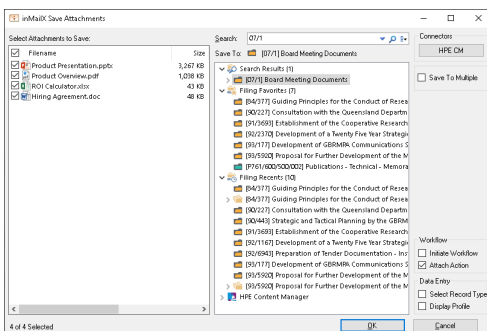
inMailX Save Attachments

Select Attachments to Save:

| Filename | Size |
|---|---|
| Product Presentation.pptx | 3,267 KB |
| Product Overview.pdf | 1,038 KB |
| ROI Calculator.xlsx | 43 KB |
| Hiring Agreement.doc | 48 KB |

4 of 4 Selected

Search: 07/1

Save To: [07/1] Board Meeting Documents

Search Results (1)
[07/1] Board Meeting Documents
Filing Favorites (7)
[84/377] Guiding Principles for the Conduct of Resea
[90/227] Consultation with the Queensland Departm
[91/3693] Establishment of the Cooperative Research
[92/2370] Development of a Twenty Five Year Strategi
[93/177] Development of GBRMPA Communications S
[93/5920] Proposal for Further Development of the M
[P761/600/500/002] Publications - Technical - Memora
Filing Recents (10)
[84/377] Guiding Principles for the Conduct of Resea
[84/377] Guiding Principles for the Conduct of Resea
[90/227] Consultation with the Queensland Departm
[90/443] Strategic and Tactical Planning by the GBRM
[91/3693] Establishment of the Cooperative Research
[92/1167] Development of a Twenty Five Year Strategi
[92/6943] Preparation of Tender Documentation - Ins
[93/177] Development of GBRMPA Communications S
[93/5920] Proposal for Further Development of the M
[93/5920] Proposal for Further Development of the M
HPE Content Manager

OK

Connectors
HPE CM

Save To Multiple

Workflow
Initiate Workflow
Attach Action
Data Entry
Select Record Type
Display Profile

Cancel